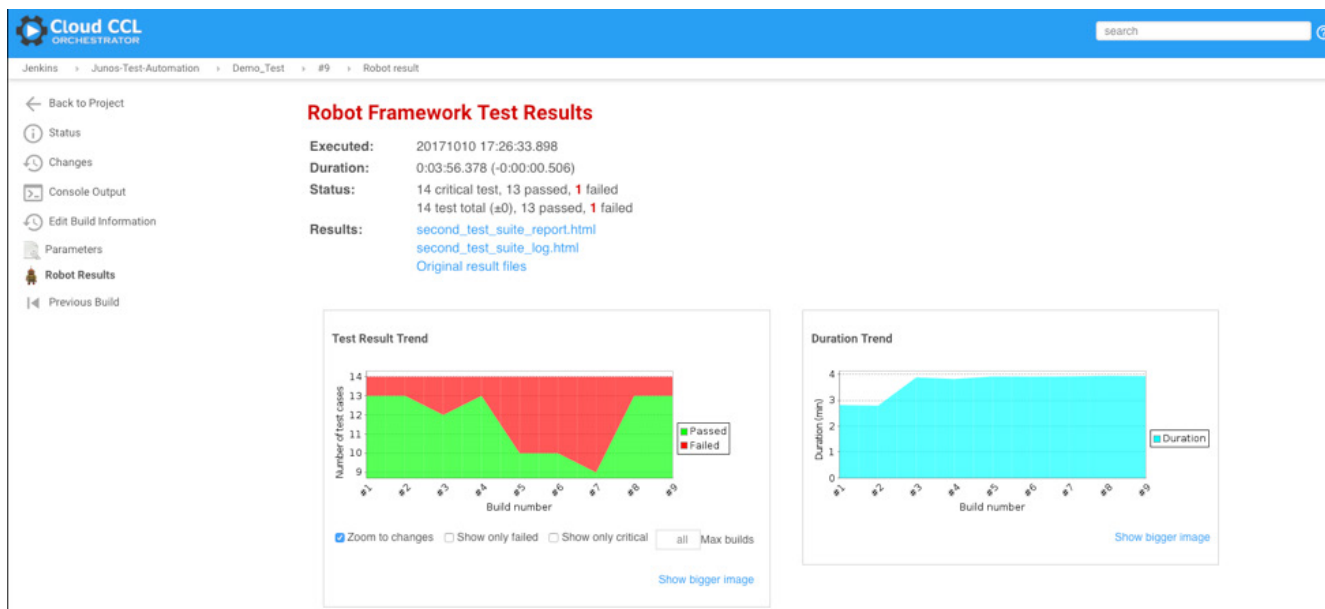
Cloud CCL
ORCHESTRATOR

search

Jenkins › Junos-Test-Automation › Demo_Test › #9 › Robot result

Back to Project
Status
Changes
Console Output
Edit Build Information
Parameters
Robot Results
Previous Build

Robot Framework Test Results

Executed: 20171010 17:26:33.898
Duration: 0:03:56.378 (-0:00:00.506)
Status: 14 critical test, 13 passed, 1 failed
14 test total (±0), 13 passed, 1 failed
Results: second_test_suite_report.html
second_test_suite_log.html
Original result files

Test Result Trend

14
13
12
11
10
9
Number of test cases
#1 #2 #3 #4 #5 #6 #7 #8 #9
Build number
Passed
Failed

Zoom to changes Show only failed Show only critical all Max builds

Show bigger image

Duration Trend

4
3
2
1
0
Duration (min)
#1 #2 #3 #4 #5 #6 #7 #8 #9
Build number
Duration

Show bigger image